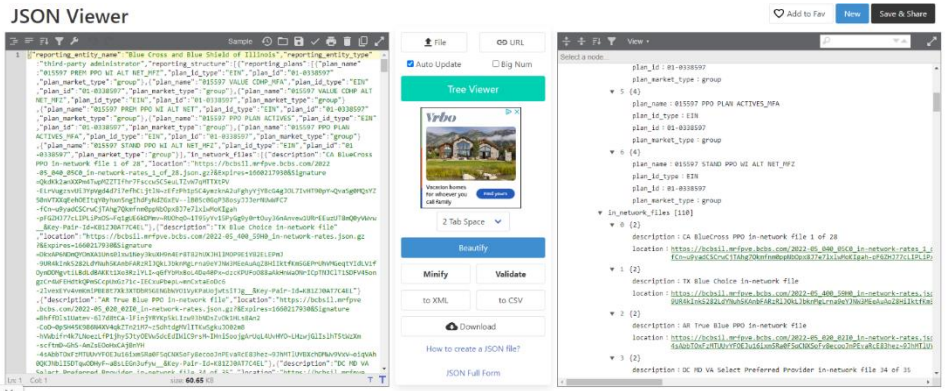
JSON Viewer

Add to Fav
New
Save & Share

Sample

1 {"reporting_entity_name": "Blue Cross and Blue Shield of Illinois","reporting_entity_type":"third-party administrator","reporting_structure":[{"reporting_plans":[{"plan_name":"015597 PREM PPO WI ALT NET_MFZ","plan_id_type":"EIN","plan_id":"01-0338597","plan_market_type":"group"},{"plan_name":"015597 VALUE CDHP ALT NET_MFA","plan_id_type":"EIN","plan_id":"01-0338597","plan_market_type":"group"},{"plan_name":"015597 VALUE CDHP ALT NET_MFZ","plan_id_type":"EIN","plan_id":"01-0338597","plan_market_type":"group"},{"plan_name":"015597 PREM PPO WI ALT NET_MFA","plan_id_type":"EIN","plan_id":"01-0338597","plan_market_type":"group"},{"plan_name":"015597 PPO PLAN ACTIVES","plan_id_type":"EIN","plan_id":"01-0338597","plan_market_type":"group"},{"plan_name":"015597 PPO PLAN ACTIVES_MFA","plan_id_type":"EIN","plan_id":"01-0338597","plan_market_type":"group"},{"plan_name":"015597 STAND PPO WI ALT NET_MFZ","plan_id_type":"EIN","plan_id":"01-0338597","plan_market_type":"group"}],"in_network_files":[{"description":"CA BlueCross PPO in-network file 1 of 28","location":"https://bcbsil.mrfpve.bcbs.com/2022-05_400_05C0_in-network-rates_1_of_28.json.gz?&Expires=1660217930&Signature=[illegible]","description":"TX Blue Choice in-network file","location":"https://bcbsil.mrfpve.bcbs.com/2022-05_400_59H0_in-network-rates.json.gz?&Expires=1660217930&Signature=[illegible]","description":"AR True Blue PPO in-network file","location":"https://bcbsil.mrfpve.bcbs.com/2022-05_020_02I0_in-network-rates.json.gz?&Expires=1660217930&Signature=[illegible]","description":"DC MD VA Select Preferred Provider in-network file 34 of 35","location":"https://bcbsil.mrfpve

Ln: 1  Col: 1  size: 60.65 KB

File
URL
Auto Update
Big Num
Tree Viewer
Vrbo
Vacation homes for whoever you call family
2 Tab Space
Beautify
Minify
Validate
to XML
to CSV
Download
How to create a JSON file?
JSON Full Form

View
Select a node...
plan_id : 01-0338597
plan_market_type : group
5 {4}
plan_name : 015597 PPO PLAN ACTIVES_MFA
plan_id_type : EIN
plan_id : 01-0338597
plan_market_type : group
6 {4}
plan_name : 015597 STAND PPO WI ALT NET_MFZ
plan_id_type : EIN
plan_id : 01-0338597
plan_market_type : group
in_network_files [110]
0 {2}
description : CA BlueCross PPO in-network file 1 of 28
location : https://bcbsil.mrfpve.bcbs.com/2022-05_400_05C0_in-network-rates_1_of_28.json.gz?&Expires=1660217930&Signature=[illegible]
1 {2}
description : TX Blue Choice in-network file
location : https://bcbsil.mrfpve.bcbs.com/2022-05_400_59H0_in-network-rates.json.gz?&Expires=1660217930&Signature=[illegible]
2 {2}
description : AR True Blue PPO in-network file
location : https://bcbsil.mrfpve.bcbs.com/2022-05_020_02I0_in-network-rates.json.gz?&Expires=1660217930&Signature=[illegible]
3 {2}
description : DC MD VA Select Preferred Provider in-network file 34 of 35